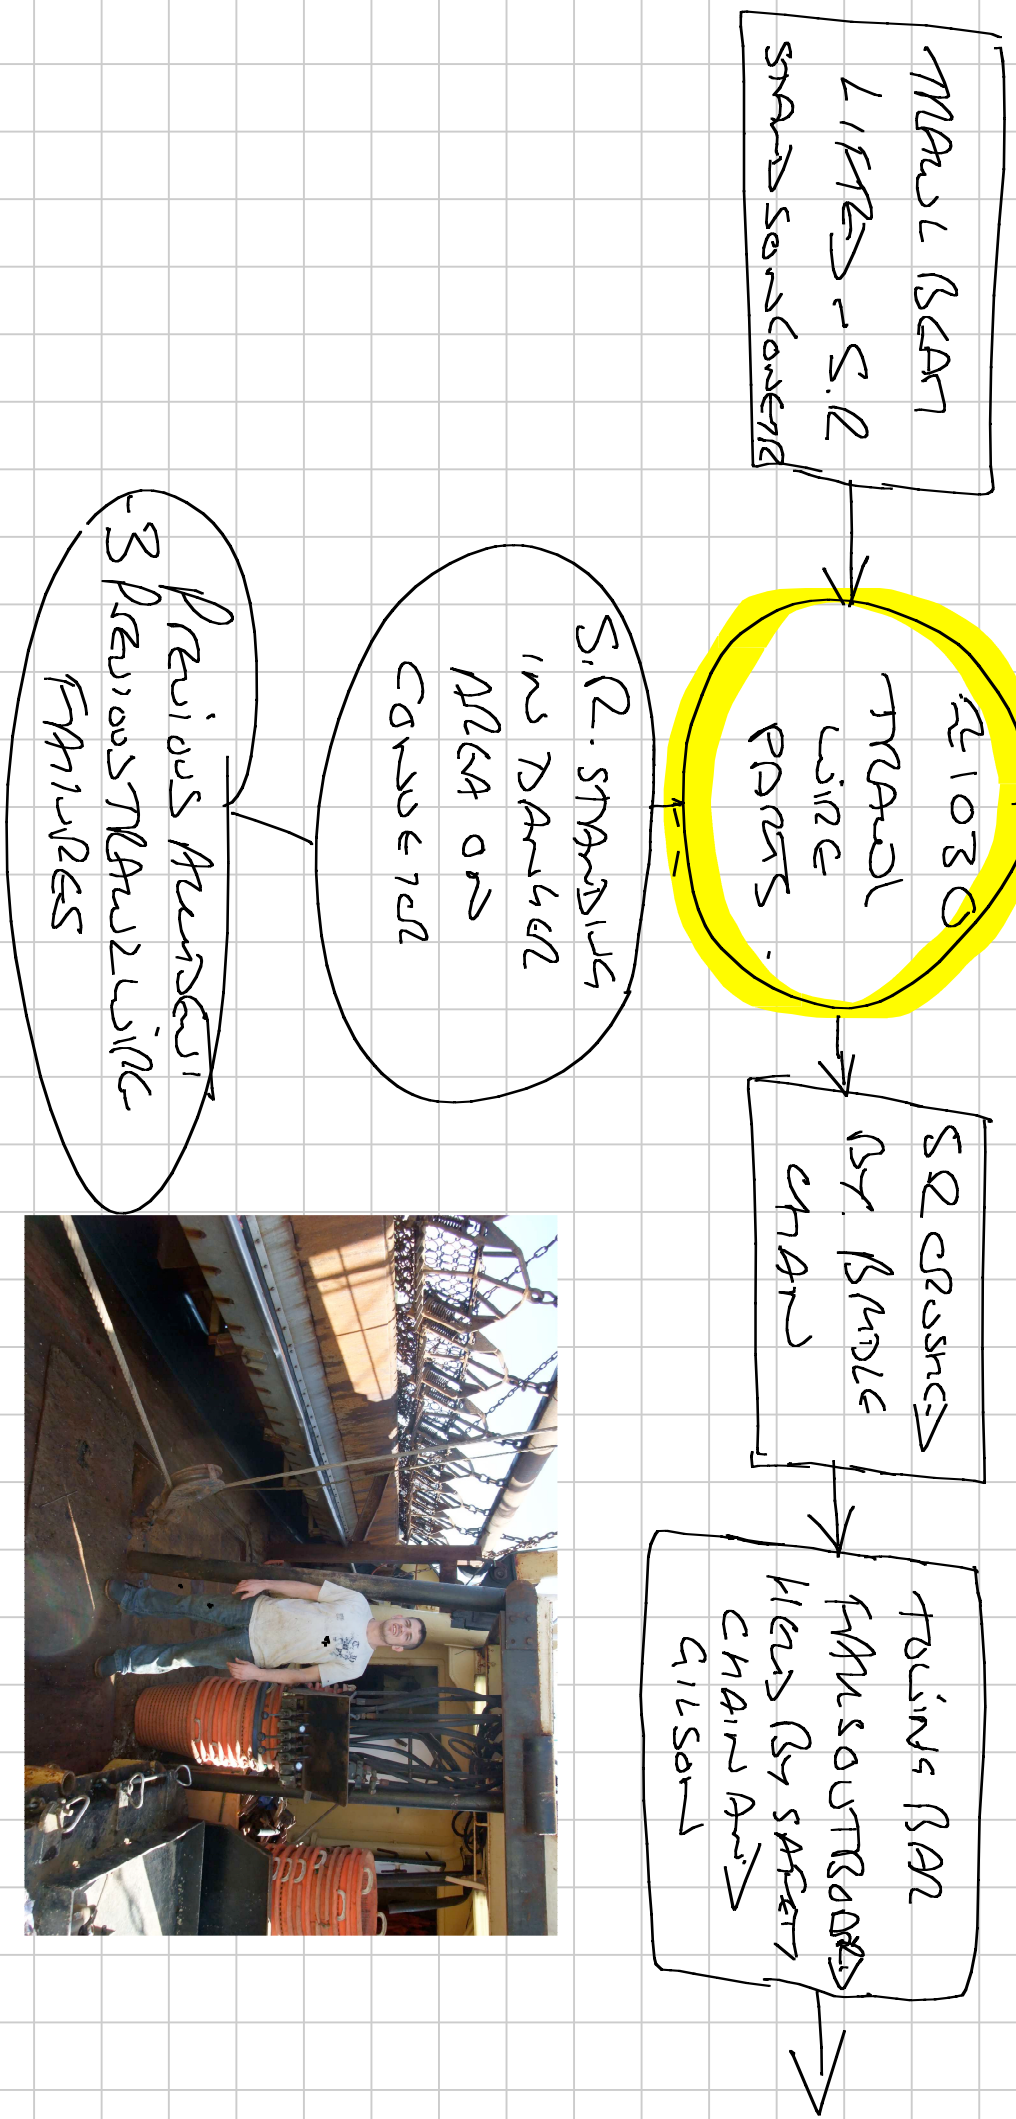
TRAWL BEAM LIFTED - S.R STANDS ON CONVEYOR

2.1030 TRAWL WIRE PARTS.

SR CRUSHED BY BRIDLE CHAIN

TOWING BAR FALLS OUTBOARD HELD BY SAFETY CHAIN AND GILSON

S.R. STANDING IN DANGER AREA ON CONVEYOR

Previous Accidents! 3 PREVIOUS TRAWL WIRE FAILURES